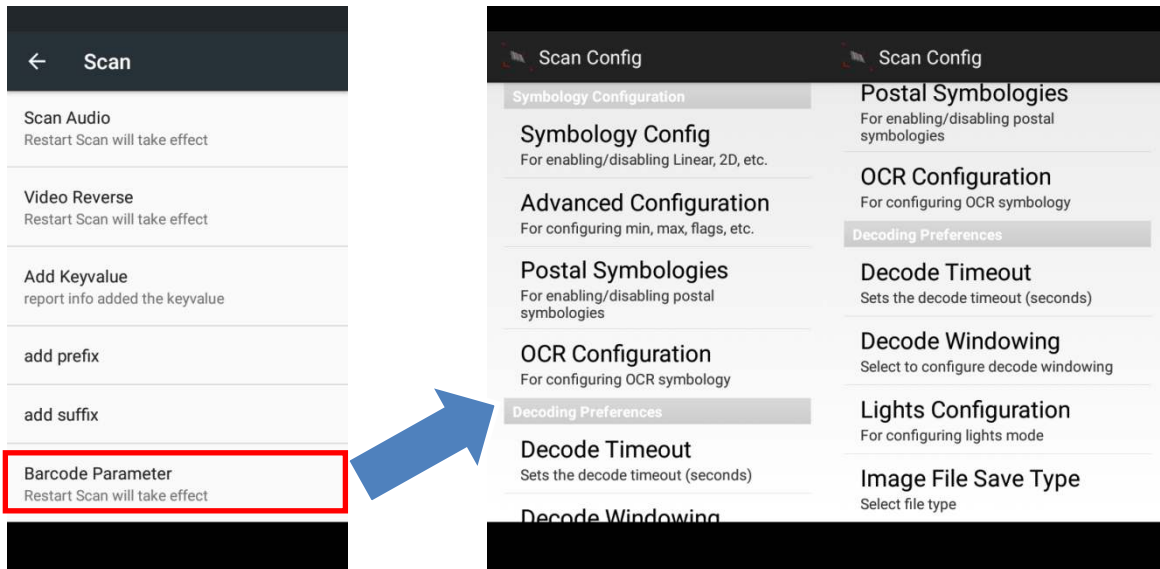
← Scan

Scan Audio
Restart Scan will take effect

Video Reverse
Restart Scan will take effect

Add Keyvalue
report info added the keyvalue

add prefix

add suffix

Barcode Parameter
Restart Scan will take effect

Scan Config

Symbology Configuration

Symbology Config
For enabling/disabling Linear, 2D, etc.

Advanced Configuration
For configuring min, max, flags, etc.

Postal Symbologies
For enabling/disabling postal symbologies

OCR Configuration
For configuring OCR symbology

Decoding Preferences

Decode Timeout
Sets the decode timeout (seconds)

Decode Windowing

Scan Config

Postal Symbologies
For enabling/disabling postal symbologies

OCR Configuration
For configuring OCR symbology

Decoding Preferences

Decode Timeout
Sets the decode timeout (seconds)

Decode Windowing
Select to configure decode windowing

Lights Configuration
For configuring lights mode

Image File Save Type
Select file type